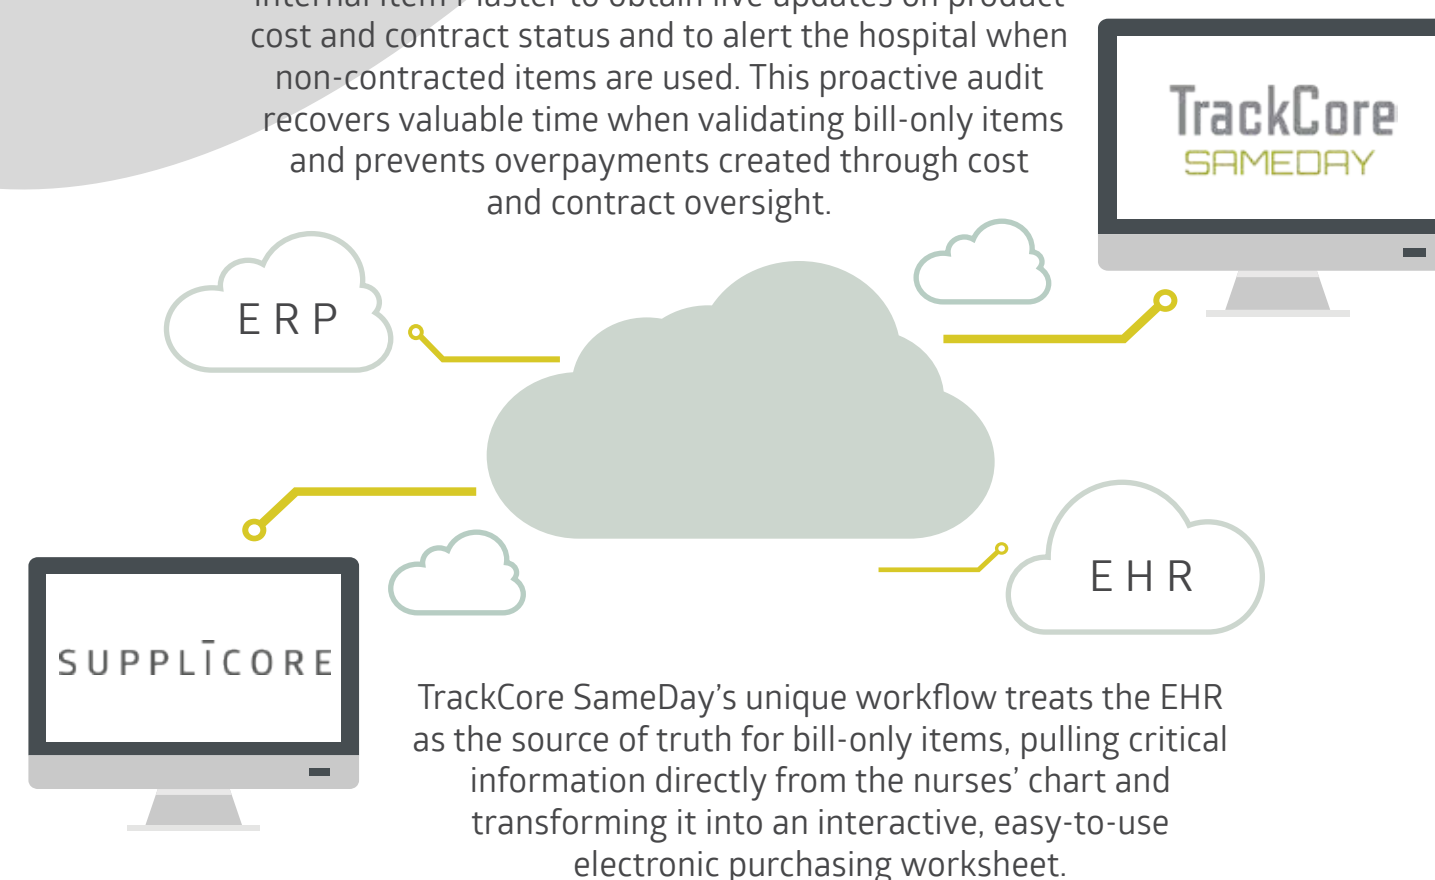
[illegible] cost and contract status and to alert the hospital when non-contracted items are used. This proactive audit recovers valuable time when validating bill-only items and prevents overpayments created through cost and contract oversight.

TrackCore
SAMEDAY

ERP

EHR

SUPPLICORE

TrackCore SameDay's unique workflow treats the EHR as the source of truth for bill-only items, pulling critical information directly from the nurses' chart and transforming it into an interactive, easy-to-use electronic purchasing worksheet.